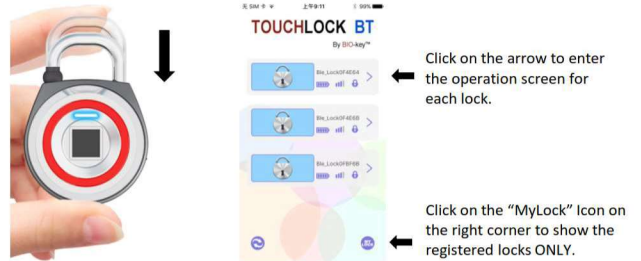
無 SIM 卡 上午9:11 99%

TOUCHLOCK BT

By BIO-key™

Ble_Lock0F4E64

Ble_Lock0F4E6B

Ble_Lock0FBF6B

Click on the arrow to enter the operation screen for each lock.

Click on the "MyLock" Icon on the right corner to show the registered locks ONLY.